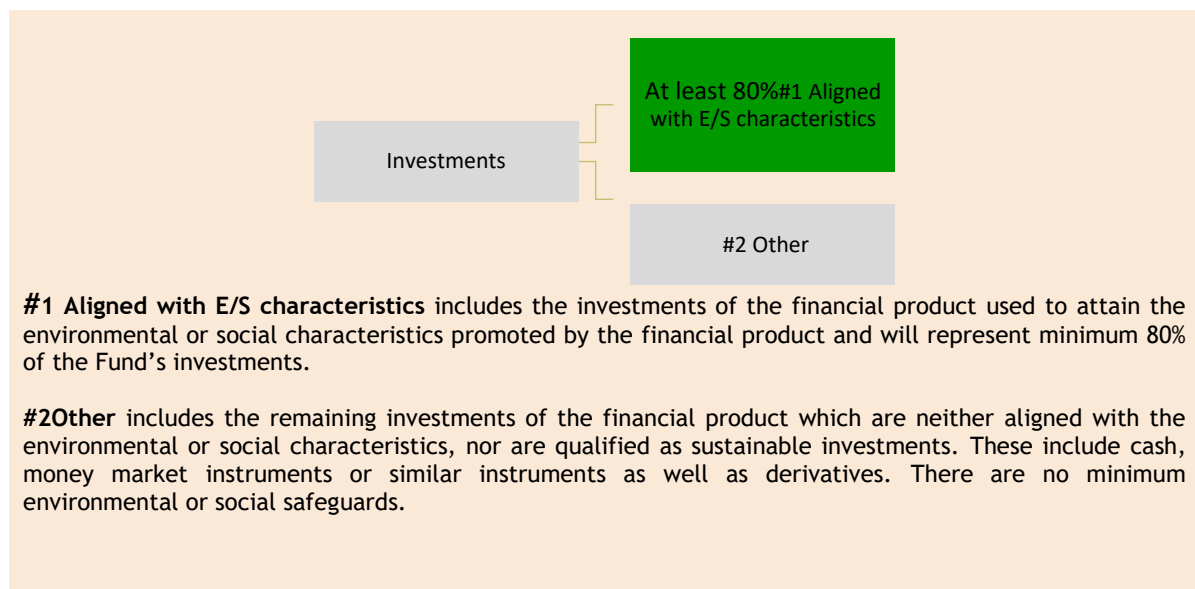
Investments

At least 80%#1 Aligned with E/S characteristics

#2 Other

#1 Aligned with E/S characteristics includes the investments of the financial product used to attain the environmental or social characteristics promoted by the financial product and will represent minimum 80% of the Fund’s investments.

#2Other includes the remaining investments of the financial product which are neither aligned with the environmental or social characteristics, nor are qualified as sustainable investments. These include cash, money market instruments or similar instruments as well as derivatives. There are no minimum environmental or social safeguards.